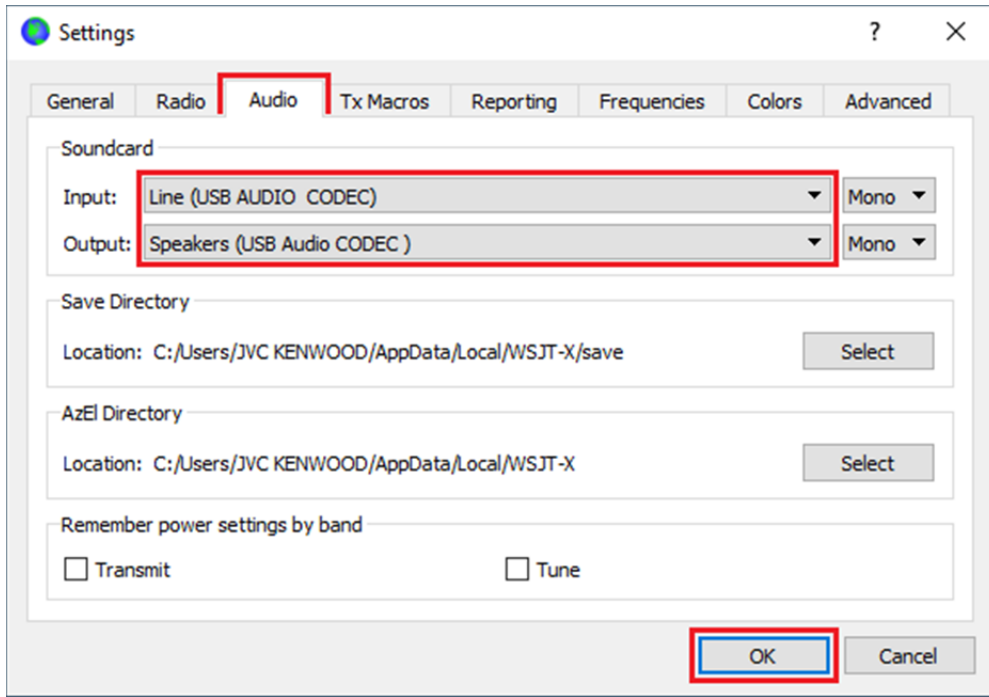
Settings ? ✕

General | Radio | Audio | Tx Macros | Reporting | Frequencies | Colors | Advanced

Soundcard

Input: Line (USB AUDIO CODEC) Mono

Output: Speakers (USB Audio CODEC ) Mono

Save Directory

Location: C:/Users/JVC KENWOOD/AppData/Local/WSJT-X/save Select

AzEl Directory

Location: C:/Users/JVC KENWOOD/AppData/Local/WSJT-X Select

Remember power settings by band

Transmit Tune

OK Cancel